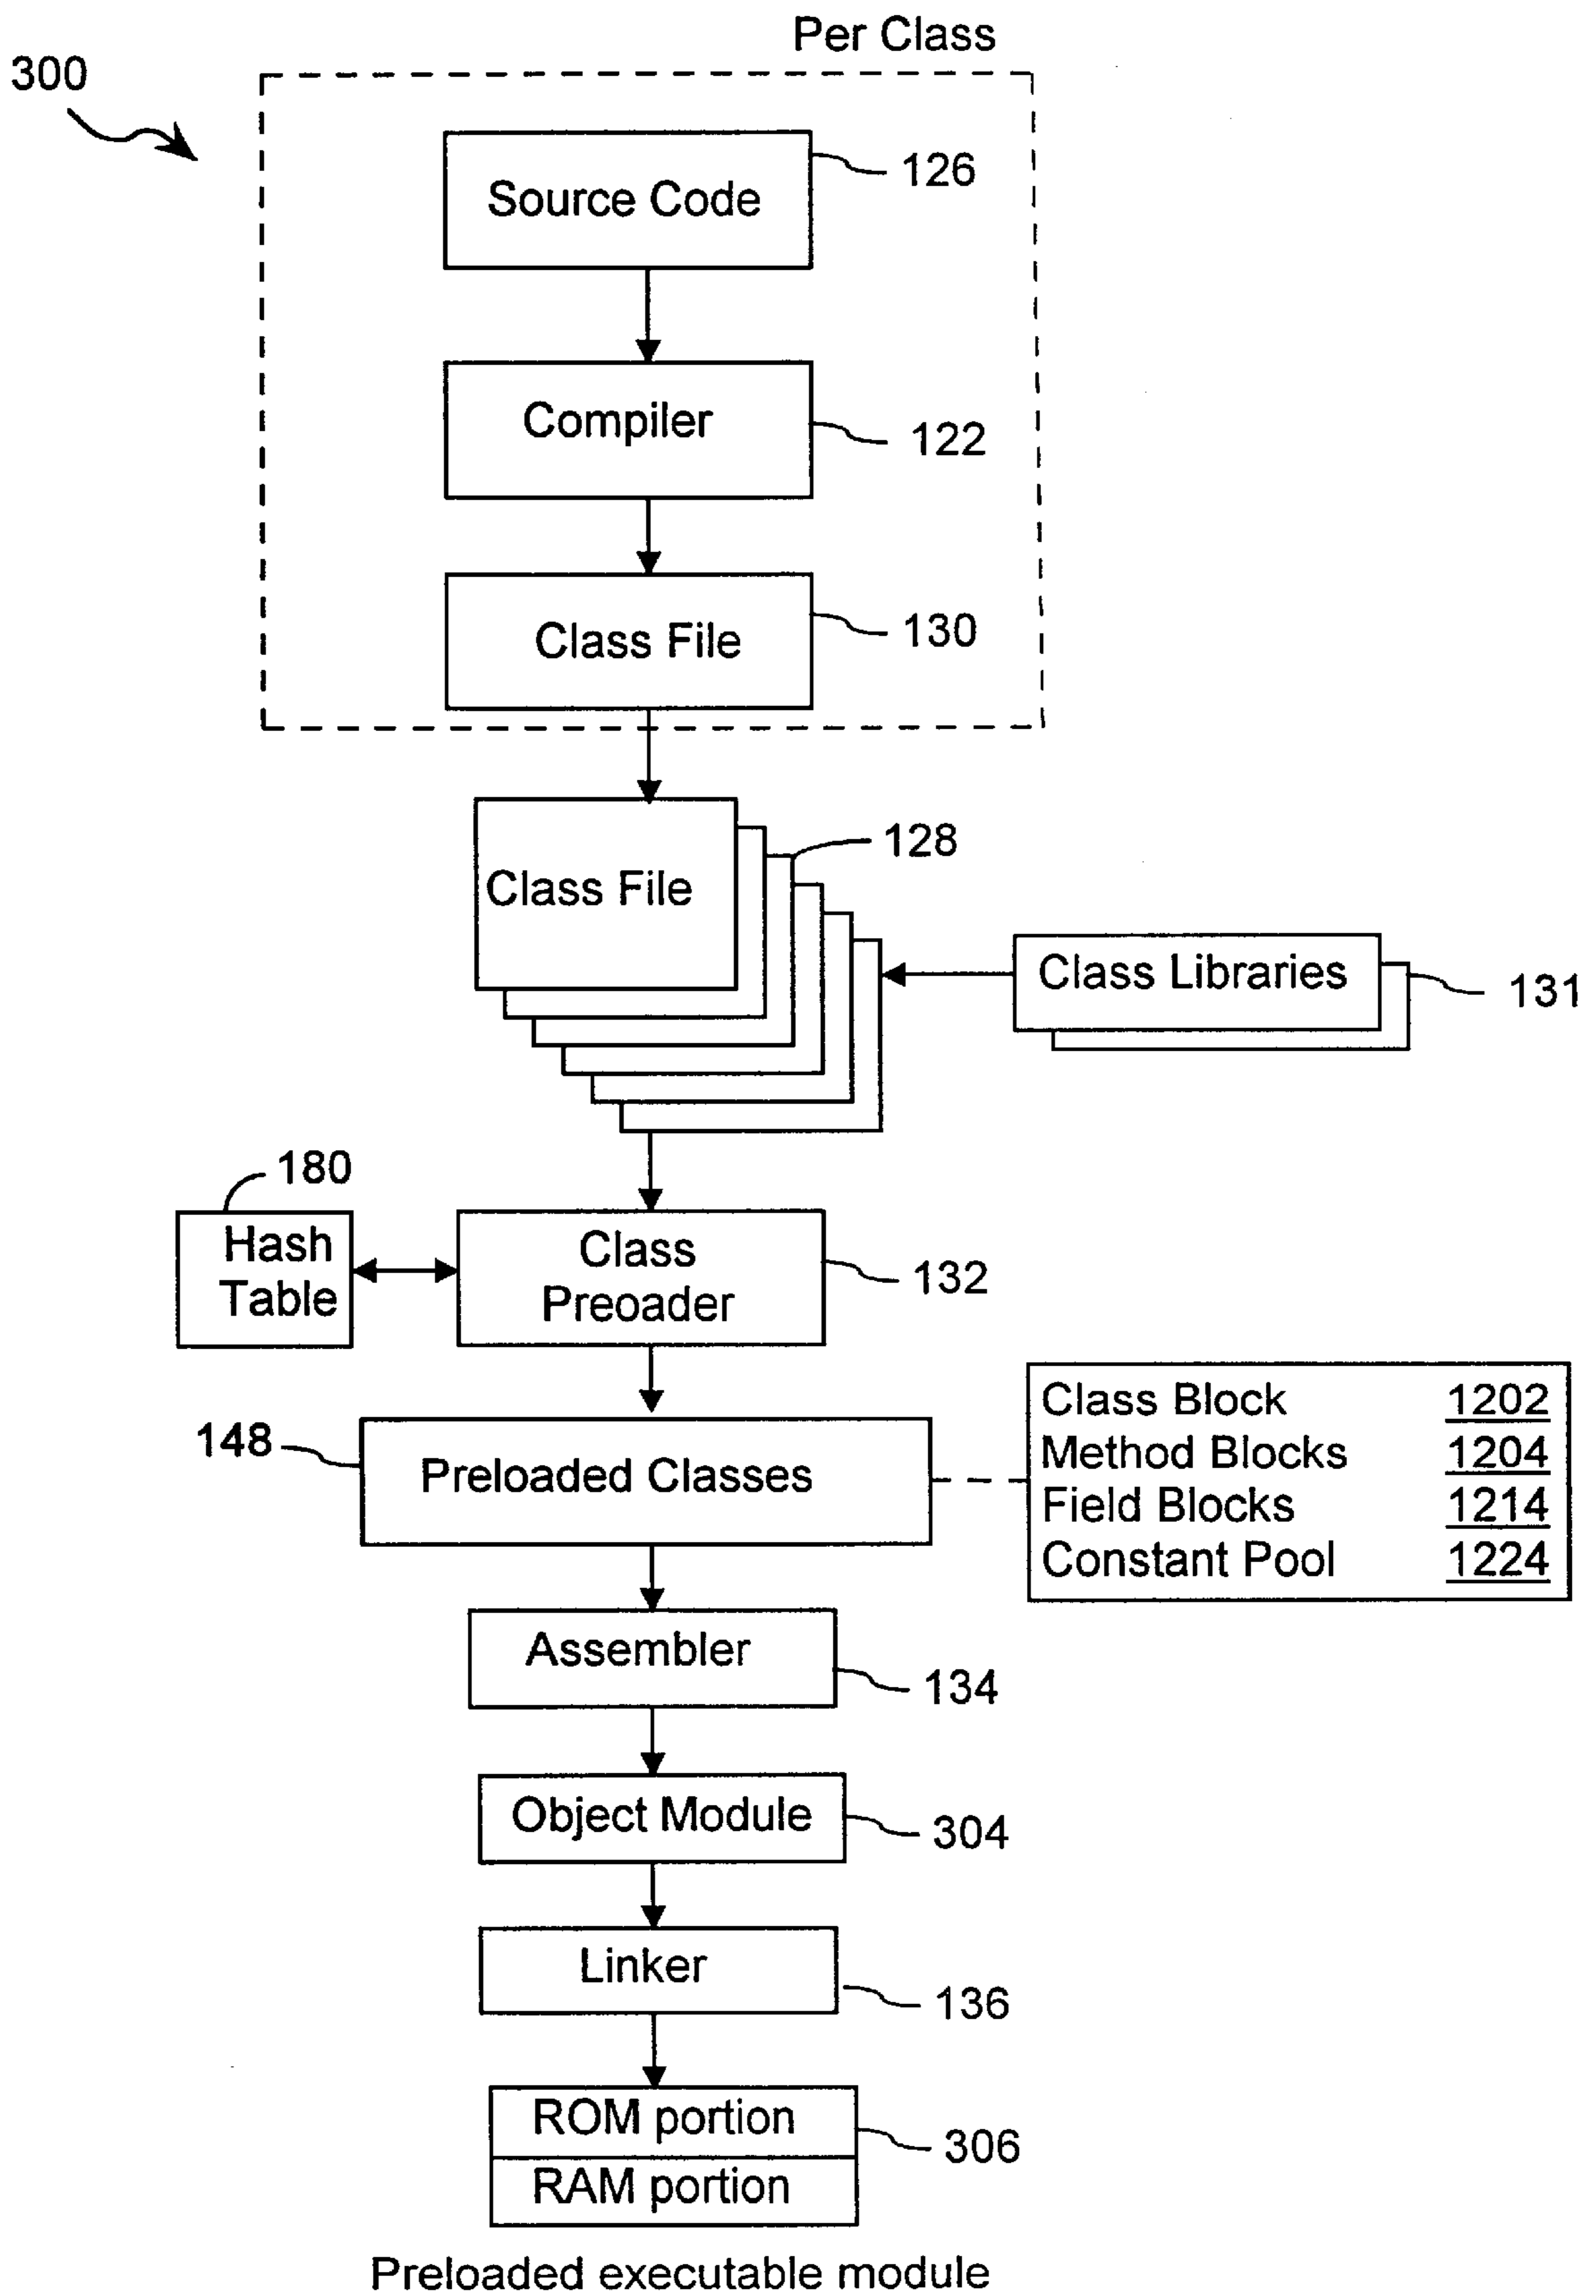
300

Per Class

Source Code 126

Compiler 122

Class File 130

Class File 128

Class Libraries 131

180 Hash Table

Class Preoader 132

148 Preloaded Classes

| Class Block | 1202 |
|---|---|
| Method Blocks | 1204 |
| Field Blocks | 1214 |
| Constant Pool | 1224 |

Assembler 134

Object Module 304

Linker 136

ROM portion
RAM portion 306

Preloaded executable module